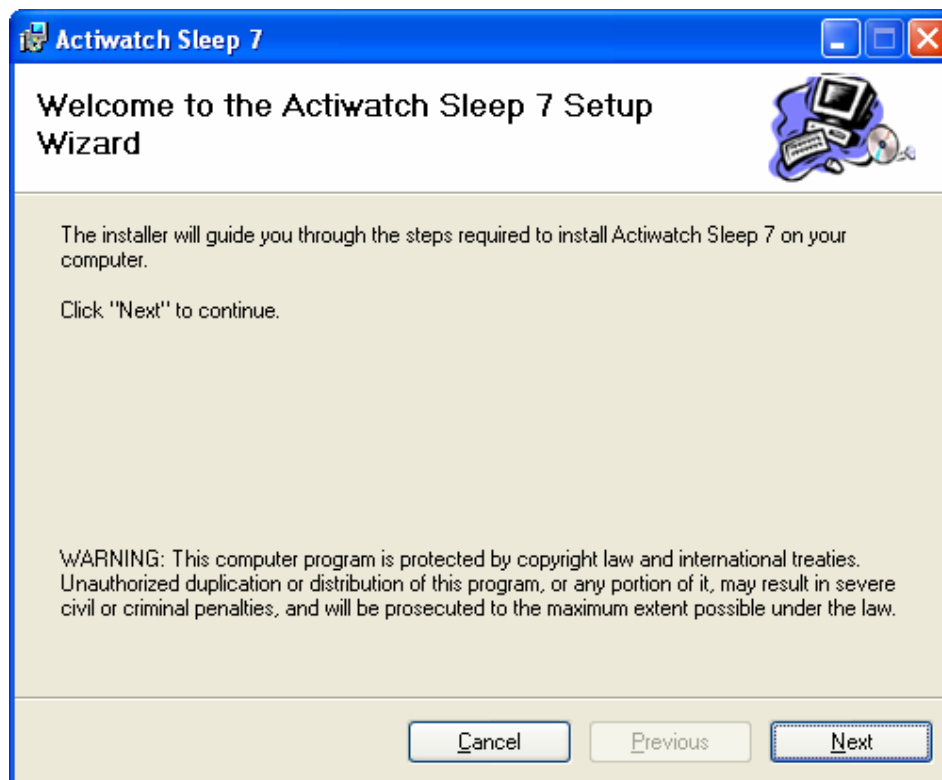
Actiwatch Sleep 7

Welcome to the Actiwatch Sleep 7 Setup Wizard

The installer will guide you through the steps required to install Actiwatch Sleep 7 on your computer.

Click "Next" to continue.

WARNING: This computer program is protected by copyright law and international treaties. Unauthorized duplication or distribution of this program, or any portion of it, may result in severe civil or criminal penalties, and will be prosecuted to the maximum extent possible under the law.

Cancel Previous Next